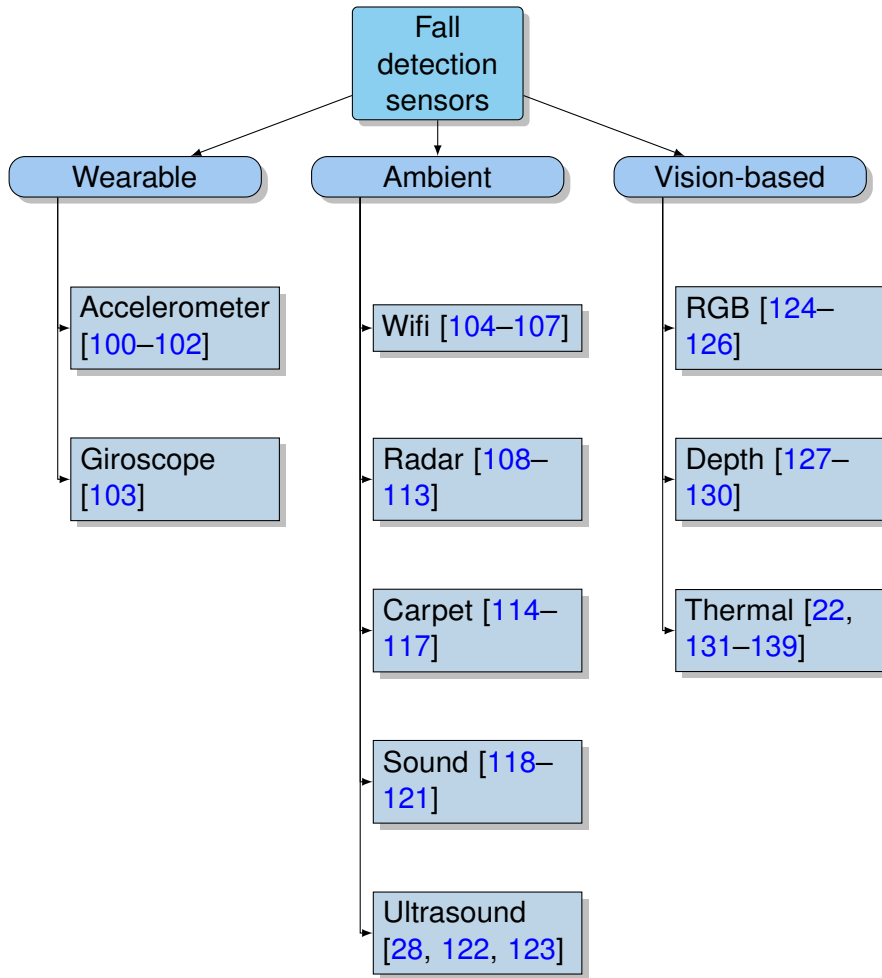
Fall detection sensors

Wearable

Accelerometer [100–102]

Giroscope [103]

Ambient

Wifi [104–107]

Radar [108–113]

Carpet [114–117]

Sound [118–121]

Ultrasound [28, 122, 123]

Vision-based

RGB [124–126]

Depth [127–130]

Thermal [22, 131–139]